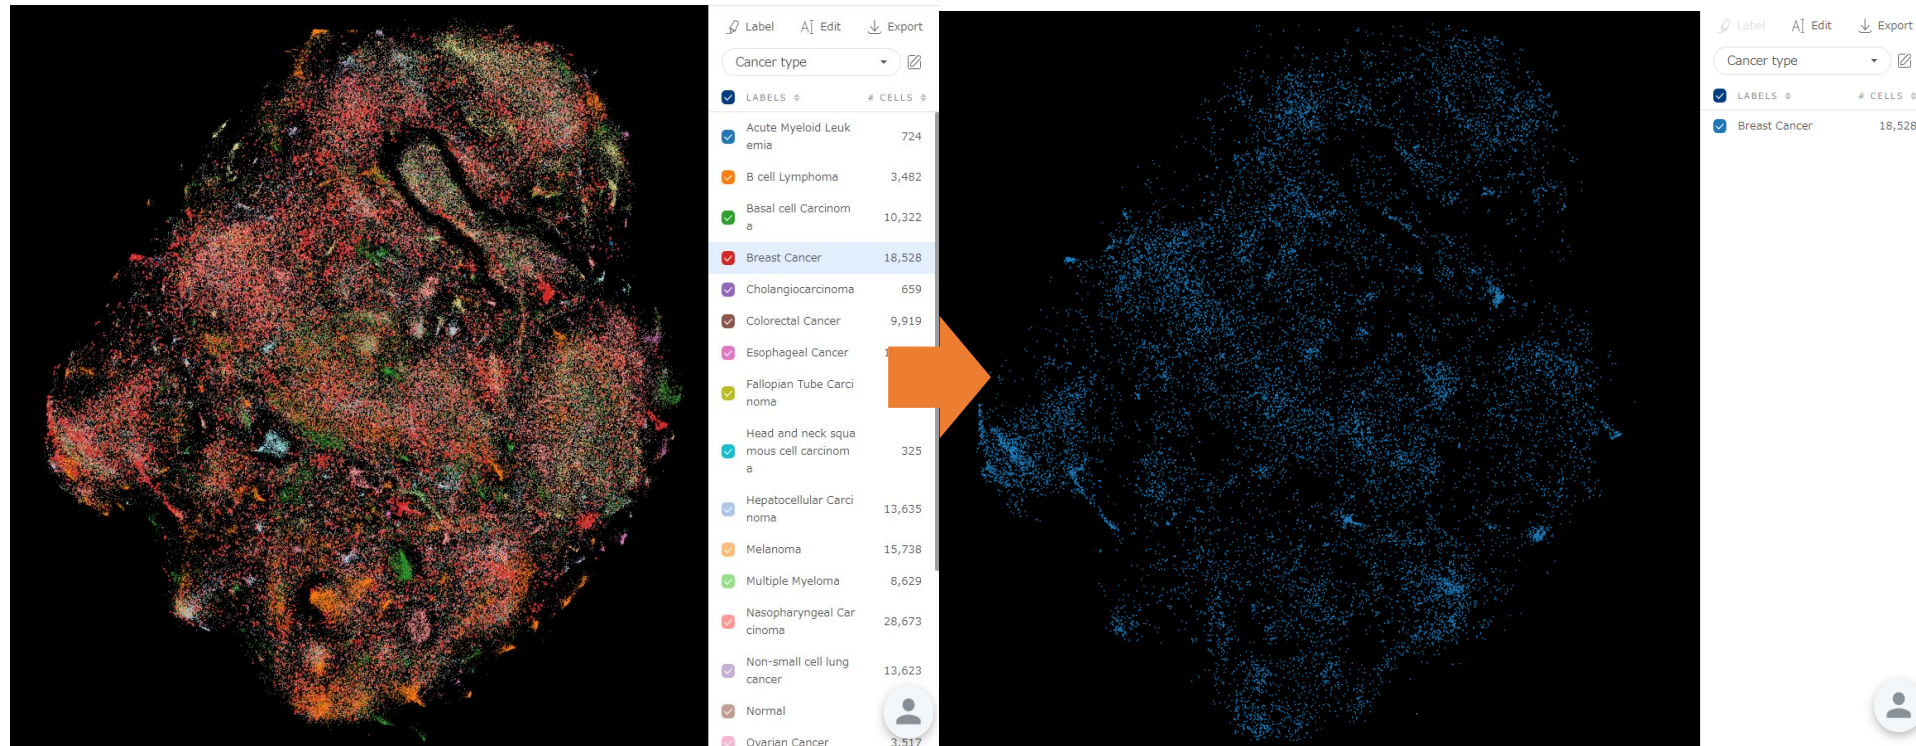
Label Edit Export

Cancer type

LABELS # CELLS

| Label | Cells |
|---|---|
| Acute Myeloid Leukemia | 724 |
| B cell Lymphoma | 3,482 |
| Basal cell Carcinoma | 10,322 |
| Breast Cancer | 18,528 |
| Cholangiocarcinoma | 659 |
| Colorectal Cancer | 9,919 |
| Esophageal Cancer | 1 |
| Fallopian Tube Carcinoma | |
| Head and neck squamous cell carcinoma | 325 |
| Hepatocellular Carcinoma | 13,635 |
| Melanoma | 15,738 |
| Multiple Myeloma | 8,629 |
| Nasopharyngeal Carcinoma | 28,673 |
| Non-small cell lung cancer | 13,623 |
| Normal | |
| Ovarian Cancer | 3,517 |

Label Edit Export

Cancer type

LABELS # CELLS

| Label | Cells |
|---|---|
| Breast Cancer | 18,528 |